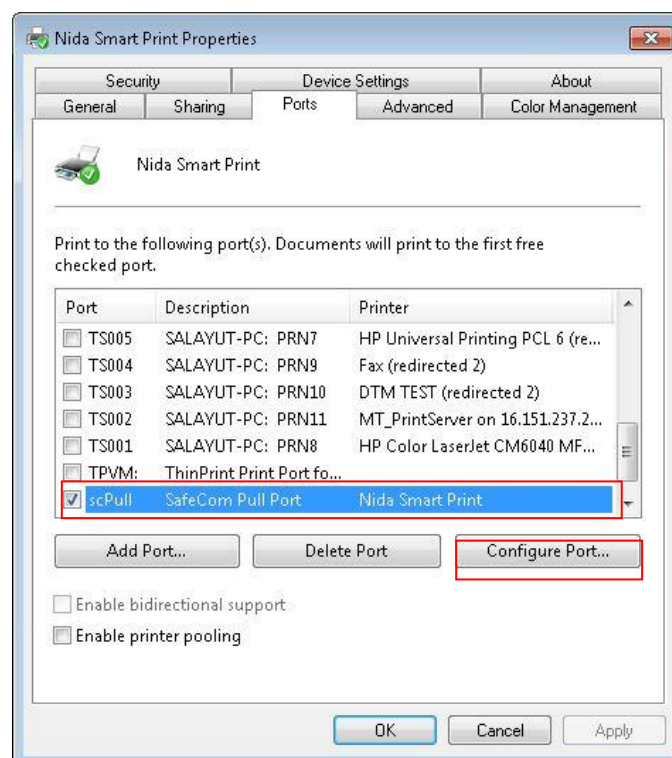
Nida Smart Print Properties

Security | Device Settings | About
General | Sharing | Ports | Advanced | Color Management

Nida Smart Print

Print to the following port(s). Documents will print to the first free checked port.

| Port | Description | Printer |
|---|---|---|
| TS005 | SALAYUT-PC: PRN7 | HP Universal Printing PCL 6 (re... |
| TS004 | SALAYUT-PC: PRN9 | Fax (redirected 2) |
| TS003 | SALAYUT-PC: PRN10 | DTM TEST (redirected 2) |
| TS002 | SALAYUT-PC: PRN11 | MT_PrintServer on 16.151.237.2... |
| TS001 | SALAYUT-PC: PRN8 | HP Color LaserJet CM6040 MF... |
| TPVM: | ThinPrint Print Port fo... | |
| scPull | SafeCom Pull Port | Nida Smart Print |

Add Port... | Delete Port | Configure Port...

Enable bidirectional support
Enable printer pooling

OK | Cancel | Apply